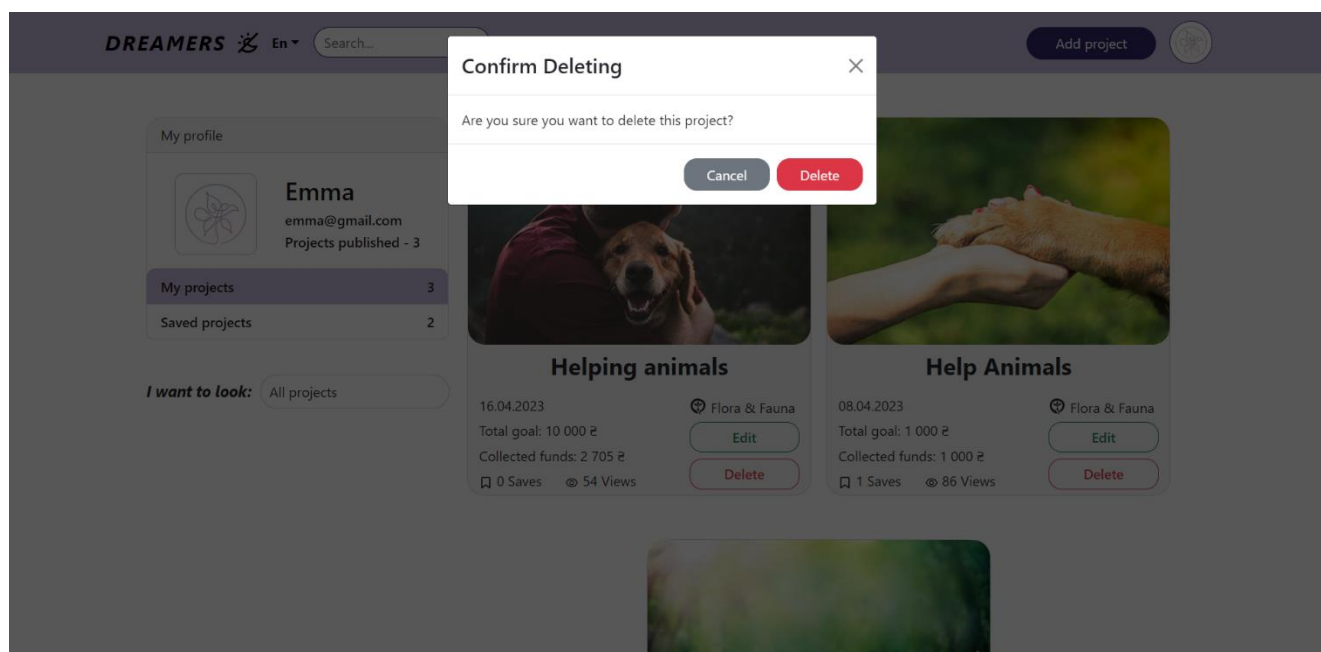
DREAMERS En Search...

Add project

Confirm Deleting ×

Are you sure you want to delete this project?

Cancel Delete

My profile

Emma
emma@gmail.com
Projects published - 3

My projects 3
Saved projects 2

I want to look: All projects

Helping animals
16.04.2023
Flora & Fauna
Total goal: 10 000 ₴
Edit
Collected funds: 2 705 ₴
Delete
0 Saves 54 Views

Help Animals
08.04.2023
Flora & Fauna
Total goal: 1 000 ₴
Edit
Collected funds: 1 000 ₴
Delete
1 Saves 86 Views